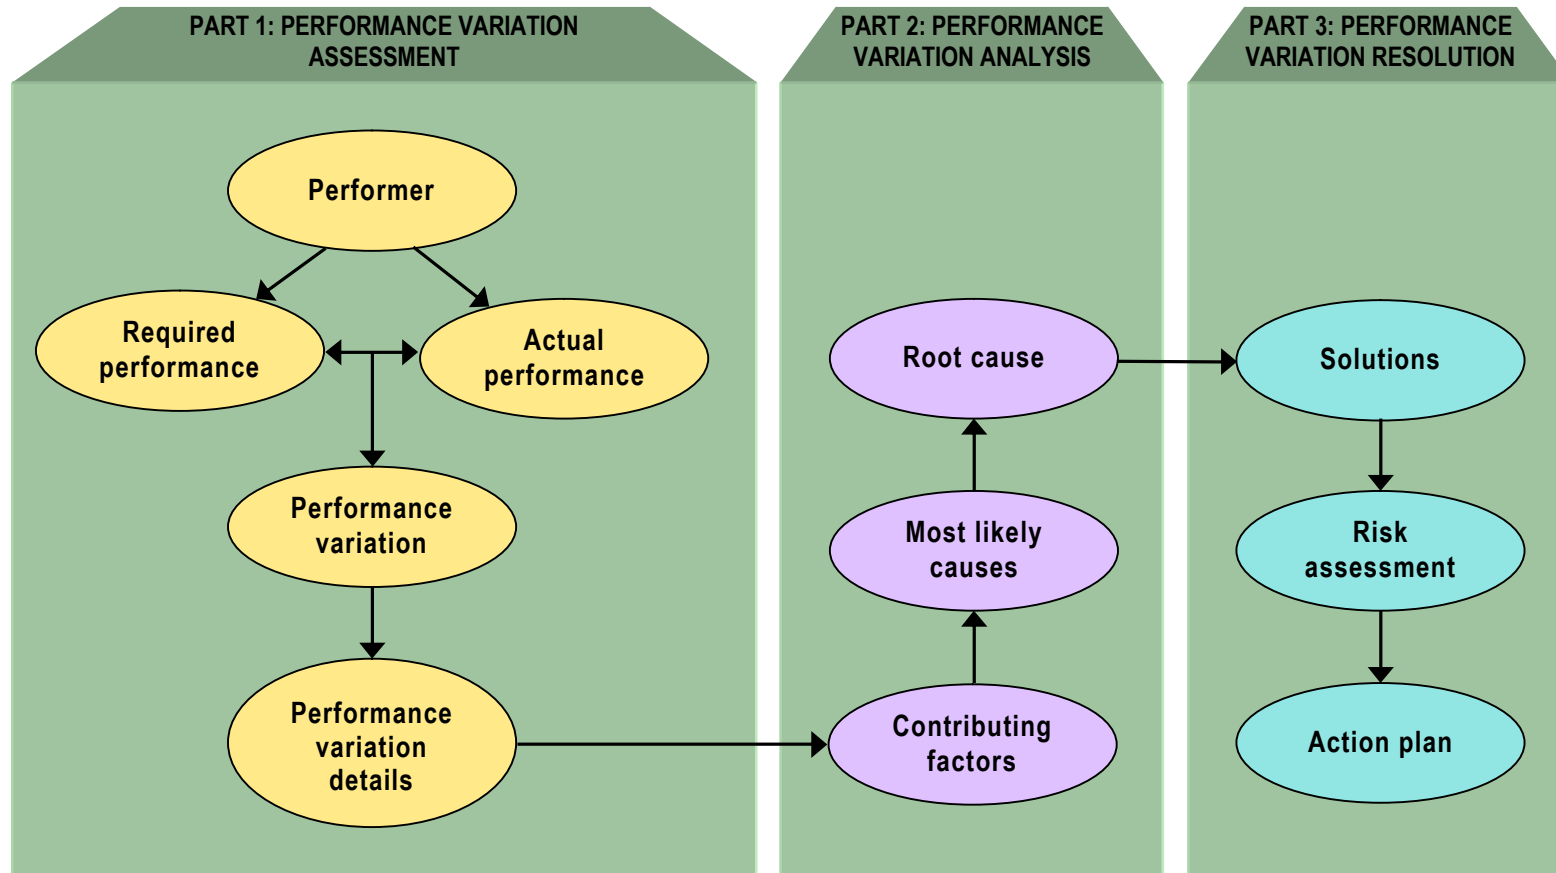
PART 1: PERFORMANCE VARIATION ASSESSMENT

Performer

Required performance

Actual performance

Performance variation

Performance variation details

PART 2: PERFORMANCE VARIATION ANALYSIS

Root cause

Most likely causes

Contributing factors

PART 3: PERFORMANCE VARIATION RESOLUTION

Solutions

Risk assessment

Action plan